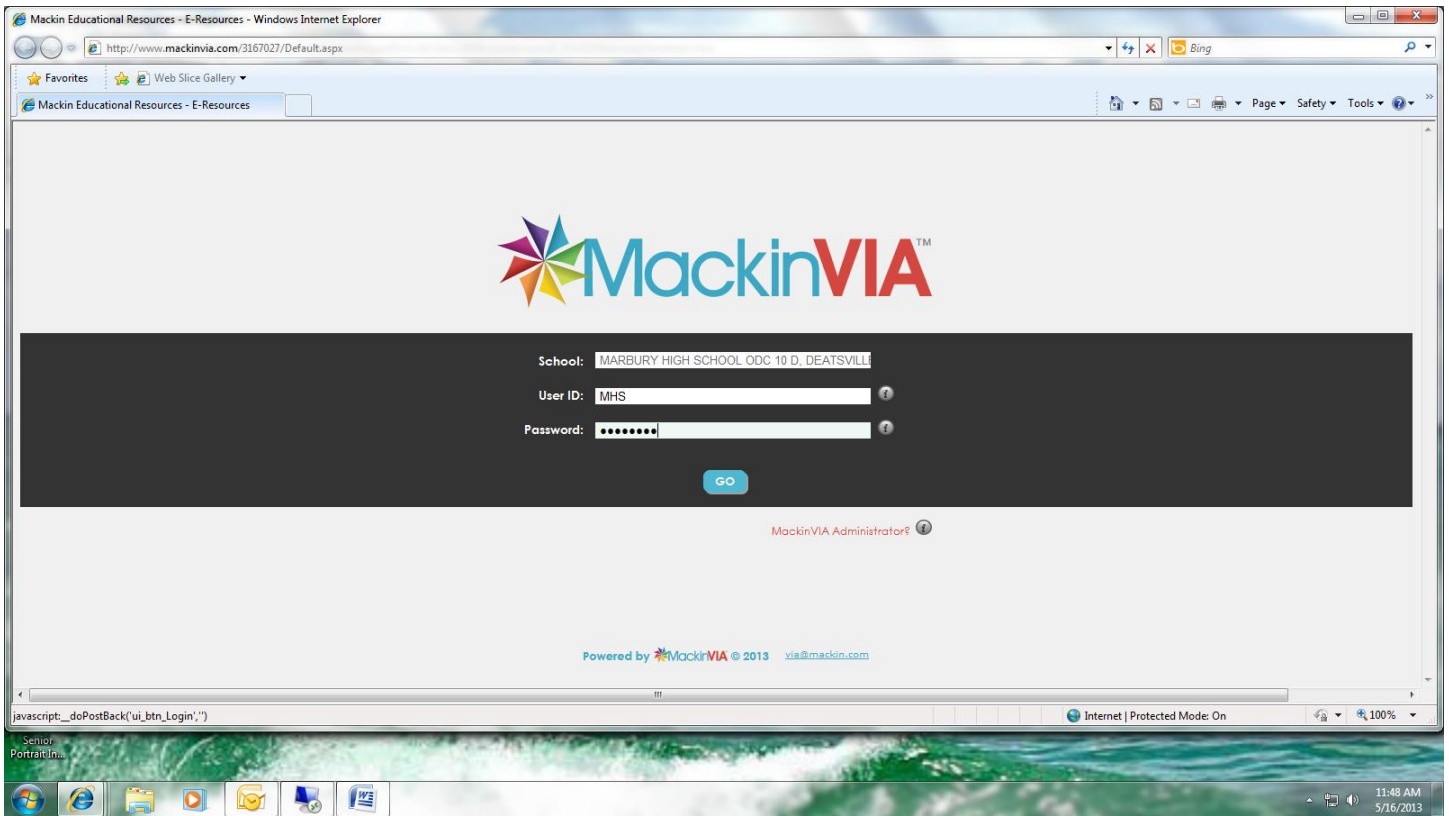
Mackin Educational Resources - E-Resources - Windows Internet Explorer

http://www.mackinvia.com/3167027/Default.aspx

Bing

Favorites

Web Slice Gallery

Mackin Educational Resources - E-Resources

Page Safety Tools

MackinVIA™

School: MARBURY HIGH SCHOOL ODC 10 D, DEATSVILL

User ID: MHS

Password: ••••••••

GO

MackinVIA Administrator?

Powered by MackinVIA © 2013 via@mackin.com

javascript:__doPostBack('ui_btn_Login','')

Internet | Protected Mode: On

100%

Senior Portrait In...

11:48 AM
5/16/2013